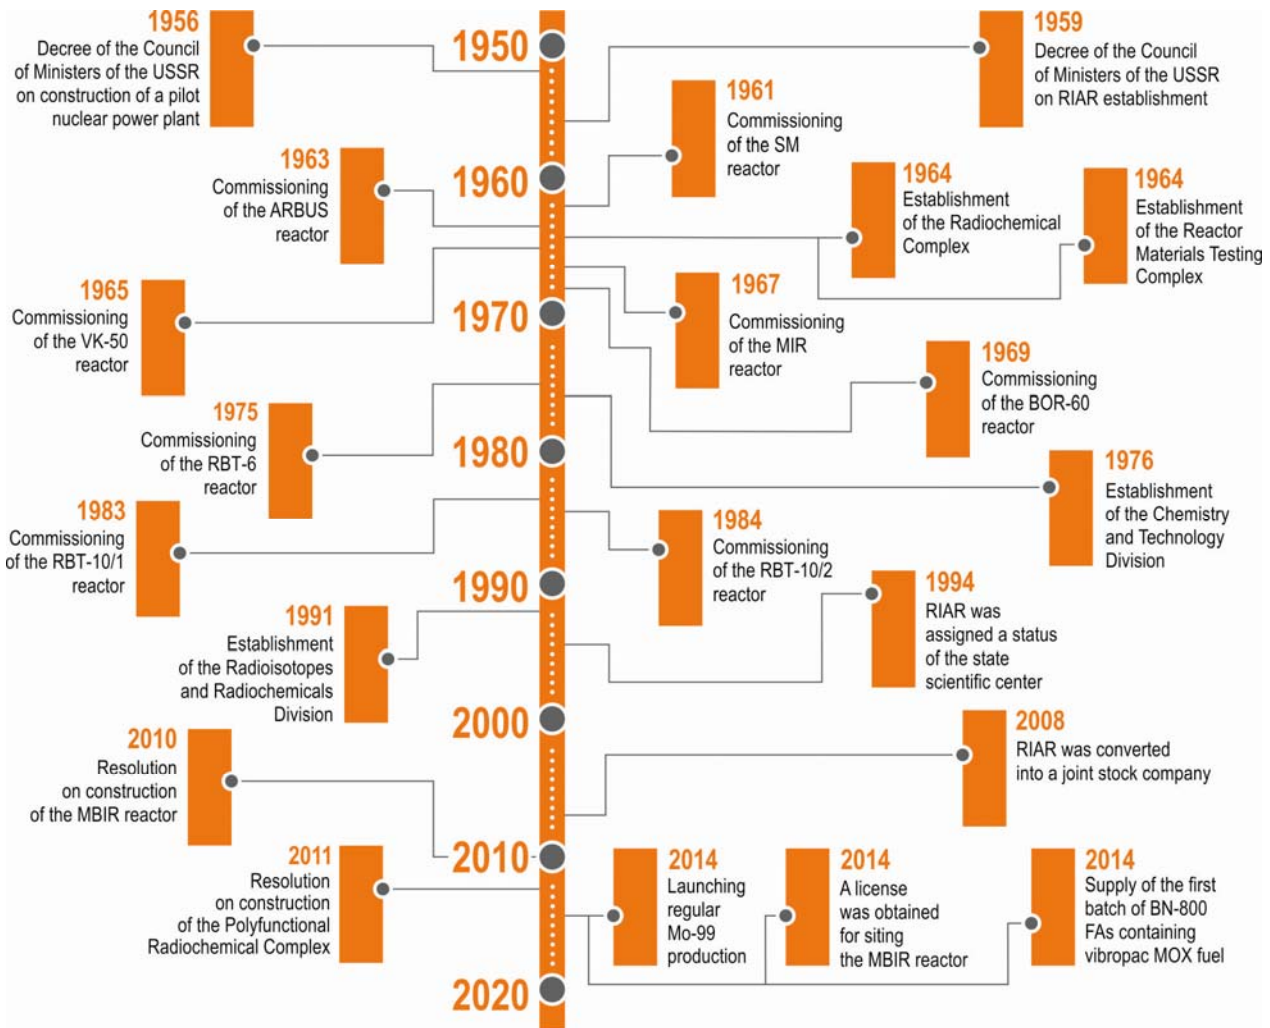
1956
Decree of the Council of Ministers of the USSR on construction of a pilot nuclear power plant

1950

1959
Decree of the Council of Ministers of the USSR on RIAR establishment

1961
Commissioning of the SM reactor

1963
Commissioning of the ARBUS reactor

1960

1964
Establishment of the Radiochemical Complex

1964
Establishment of the Reactor Materials Testing Complex

1965
Commissioning of the VK-50 reactor

1970

1967
Commissioning of the MIR reactor

1969
Commissioning of the BOR-60 reactor

1975
Commissioning of the RBT-6 reactor

1980

1976
Establishment of the Chemistry and Technology Division

1983
Commissioning of the RBT-10/1 reactor

1984
Commissioning of the RBT-10/2 reactor

1990

1994
RIAR was assigned a status of the state scientific center

1991
Establishment of the Radioisotopes and Radiochemicals Division

2000

2008
RIAR was converted into a joint stock company

2010
Resolution on construction of the MBIR reactor

2010

2011
Resolution on construction of the Polyfunctional Radiochemical Complex

2014
Launching regular Mo-99 production

2014
A license was obtained for siting the MBIR reactor

2014
Supply of the first batch of BN-800 FAs containing vibropac MOX fuel

2020